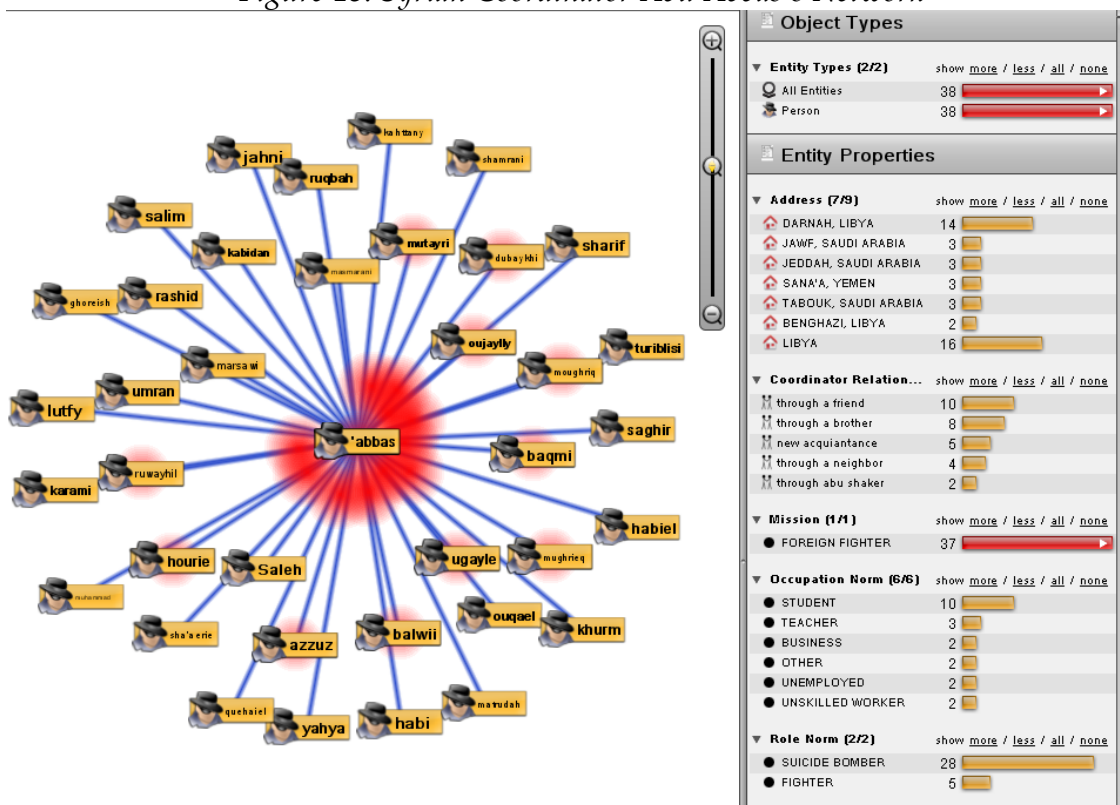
Figure 13: Syrian Coordinator Abu Abbas's Network

kahttany
jahni
ruqbah
shamrani
salim
kabidan
masmarani
mutayri
dubaykhi
sharif
ghoreish
rashid
oujaylly
turiblisi
marsawi
moughriq
umran
lutfy
'abbas
saghir
baqmi
ruwayhil
karami
habiel
hourie
Saleh
ugayle
mughrieq
muhammad
sha'aerie
azzuz
balwii
ouqael
khurm
quehaiel
yahya
habi
matrudah

Object Types

Entity Types (2/2) show more / less / all / none
All Entities 38
Person 38

Entity Properties

Address (7/9) show more / less / all / none
DARNAH, LIBYA 14
JAWF, SAUDI ARABIA 3
JEDDAH, SAUDI ARABIA 3
SANA'A, YEMEN 3
TABOUK, SAUDI ARABIA 3
BENGHAZI, LIBYA 2
LIBYA 16

Coordinator Relation... show more / less / all / none
through a friend 10
through a brother 8
new acquiantance 5
through a neighbor 4
through abu shaker 2

Mission (1/1) show more / less / all / none
FOREIGN FIGHTER 37

Occupation Norm (6/6) show more / less / all / none
STUDENT 10
TEACHER 3
BUSINESS 2
OTHER 2
UNEMPLOYED 2
UNSKILLED WORKER 2

Role Norm (2/2) show more / less / all / none
SUICIDE BOMBER 28
FIGHTER 5